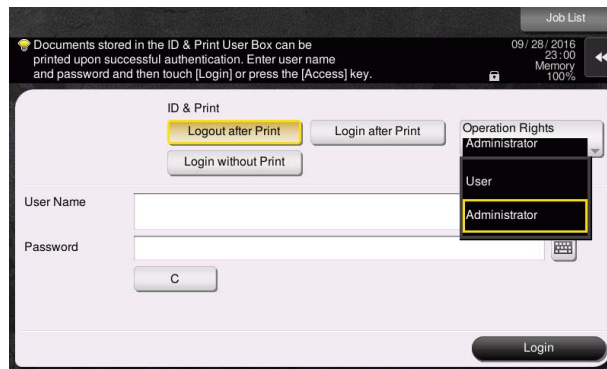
Job List

Documents stored in the ID & Print User Box can be printed upon successful authentication. Enter user name and password and then touch [Login] or press the [Access] key.

09/28/2016
23:00
Memory
100%

ID & Print

Logout after Print

Login after Print

Login without Print

Operation Rights
Administrator

User

Administrator

User Name

Password

C

Login